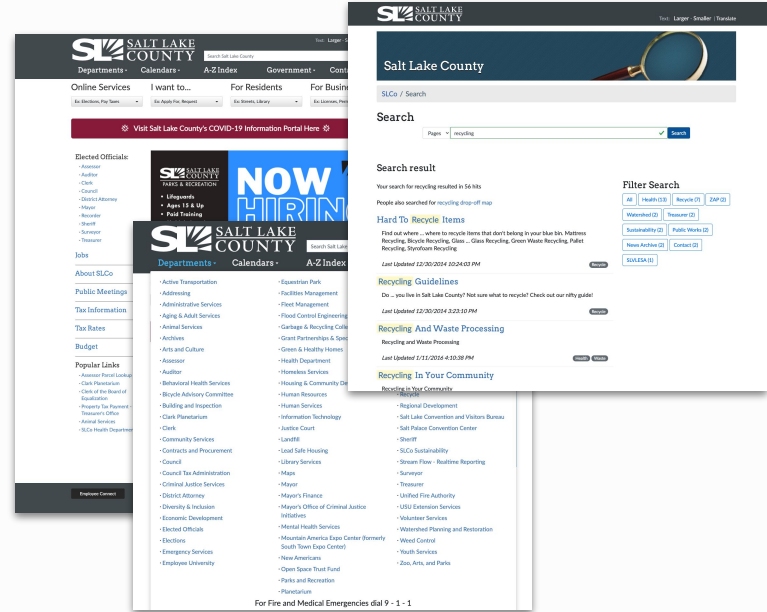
SALT LAKE COUNTY

Search Salt Lake County

Text: Larger · Smaller | Translate

Departments · Calendars · A-Z Index Government · Cont

Online Services
Ex: Elections, Pay Taxes

I want to...
Ex: Apply For, Request

For Residents
Ex: Streets, Library

For Busine
Ex: Licenses, Peri

Visit Salt Lake County's COVID-19 Information Portal Here

Elected Officials:
· Assessor
· Auditor
· Clerk
· Council
· District Attorney
· Mayor
· Recorder
· Sheriff
· Surveyor
· Treasurer

Jobs

About SLCo

Public Meetings

Tax Information

Tax Rates

Budget

Popular Links
· Assessor Parcel Lookup
· Clerk Planetarium
· Clerk of the Board of Equalization
· Property Tax Payment · Treasurer's Office
· Animal Services
· SLCo Health Department

SALT LAKE COUNTY PARKS & RECREATION

NOW HIRING

· Lifeguards
· Ages 15 & Up
· Paid Training

Employee Connect

SALT LAKE COUNTY

Search Salt Lake

Departments · Calendars · A-Z Index

· Active Transportation
· Addressing
· Administrative Services
· Aging & Adult Services
· Animal Services
· Archives
· Arts and Culture
· Assessor
· Auditor
· Behavioral Health Services
· Bicycle Advisory Committee
· Building and Inspection
· Clark Planetarium
· Clerk
· Community Services
· Contracts and Procurement
· Council
· Council Tax Administration
· Criminal Justice Services
· District Attorney
· Diversity & Inclusion
· Economic Development
· Elected Officials
· Elections
· Emergency Services
· Employee University

· Equestrian Park
· Facilities Management
· Fleet Management
· Flood Control Engineering
· Garbage & Recycling Colle
· Grant Partnerships & Spec
· Green & Healthy Homes
· Health Department
· Homeless Services
· Housing & Community De
· Human Resources
· Human Services
· Information Technology
· Justice Court
· Landfill
· Lead Safe Housing
· Library Services
· Maps
· Mayor
· Mayor's Finance
· Mayor's Office of Criminal Justice Initiatives
· Mental Health Services
· Mountain America Expo Center (formerly South Town Expo Center)
· New Americans
· Open Space Trust Fund
· Parks and Recreation
· Planetarium

· Recycle
· Regional Development
· Salt Lake Convention and Visitors Bureau
· Salt Palace Convention Center
· Sheriff
· SLCo Sustainability
· Stream Flow - Realtime Reporting
· Surveyor
· Treasurer
· Unified Fire Authority
· USU Extension Services
· Volunteer Services
· Watershed Planning and Restoration
· Weed Control
· Youth Services
· Zoo, Arts, and Parks

For Fire and Medical Emergencies dial 9 - 1 - 1

SALT LAKE COUNTY

Text: Larger · Smaller | Translate

Salt Lake County

SLCo / Search

Search

Pages recycling Search

Search result

Your search for recycling resulted in 56 hits

People also searched for recycling drop-off map

Hard To Recycle Items

Find out where ... where to recycle items that don't belong in your blue bin. Mattress Recycling, Bicycle Recycling, Glass ... Glass Recycling, Green Waste Recycling, Pallet Recycling, Styrofoam Recycling

Last Updated 12/30/2014 10:24:03 PM Recycle

Recycling Guidelines

Do ... you live in Salt Lake County? Not sure what to recycle? Check out our nifty guide!

Last Updated 12/30/2014 5:23:10 PM Recycle

Recycling And Waste Processing

Recycling and Waste Processing

Last Updated 1/11/2016 4:10:38 PM Health Waste

Recycling In Your Community

Recycling in Your Community

Filter Search

All | Health (13) | Recycle (7) | ZAP (2)
Watershed (2) | Treasurer (2)
Sustainability (2) | Public Works (2)
News Archive (2) | Contact (2)
SLVLESA (1)